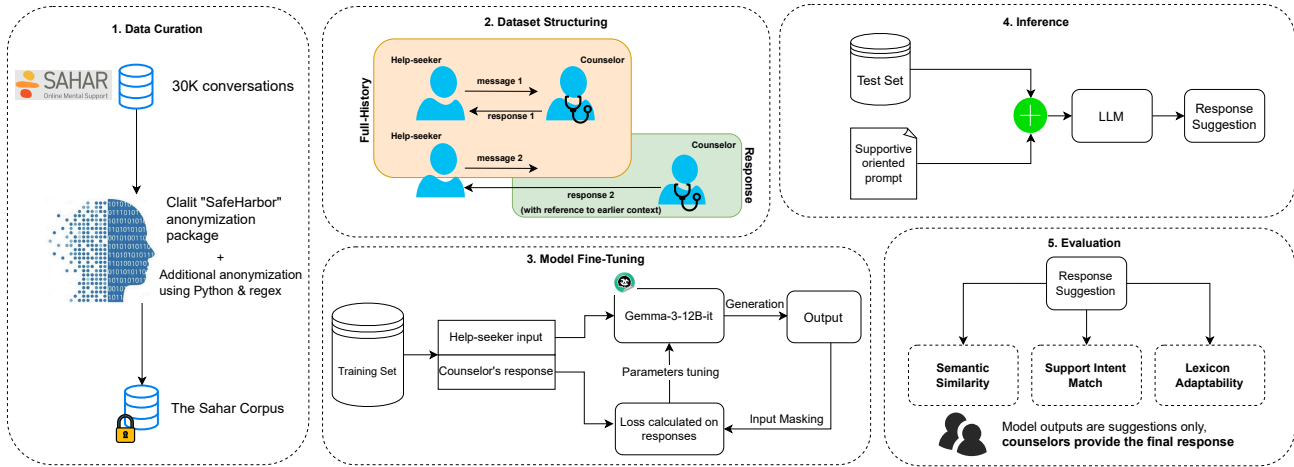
1. Data Curation

SAHAR
Online Mental Support

30K conversations

Clalit "SafeHarbor" anonymization package
+
Additional anonymization using Python & regex

The Sahar Corpus

2. Dataset Structuring

Full-History

Help-seeker
Counselor
message 1
response 1
Help-seeker
message 2
Counselor
response 2
(with reference to earlier context)

Response

3. Model Fine-Tuning

Training Set
Help-seeker input
Counselor's response
Gemma-3-12B-it
Generation
Output
Parameters tuning
Loss calculated on responses
Input Masking

4. Inference

Test Set
Supportive oriented prompt
LLM
Response Suggestion

5. Evaluation

Response Suggestion
Semantic Similarity
Support Intent Match
Lexicon Adaptability

Model outputs are suggestions only, **counselors provide the final response**